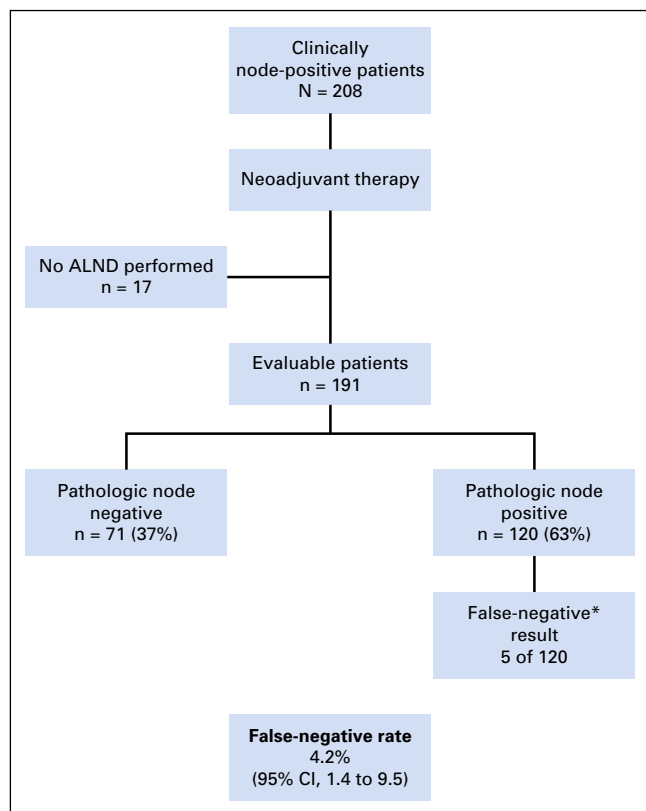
Clinically node-positive patients
N = 208

Neoadjuvant therapy

No ALND performed
n = 17

Evaluable patients
n = 191

Pathologic node negative
n = 71 (37%)

Pathologic node positive
n = 120 (63%)

False-negative* result
5 of 120

**False-negative rate**
4.2%
(95% CI, 1.4 to 9.5)